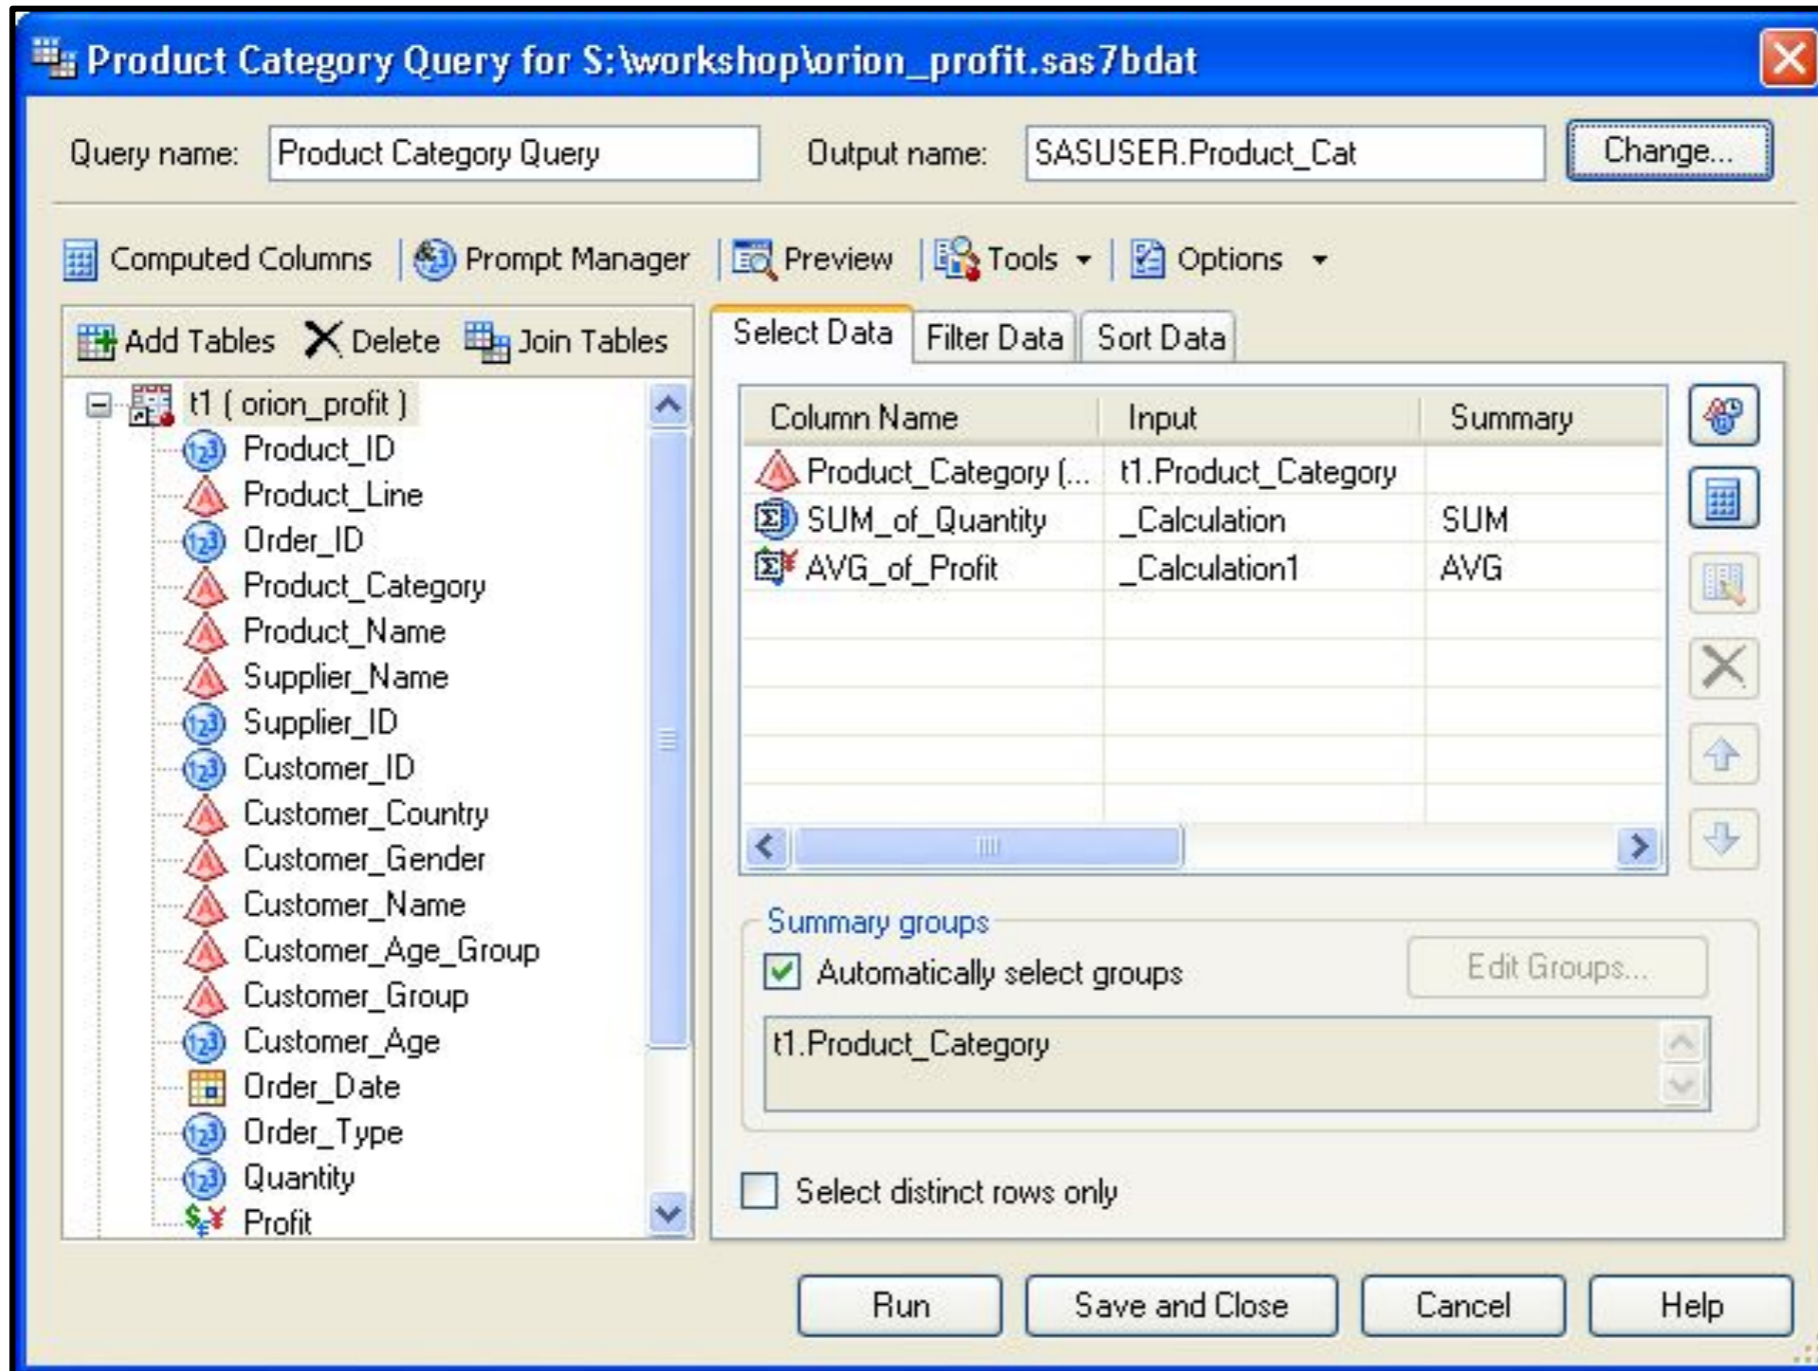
Product Category Query for S:\workshop\orion_profit.sas7bdat

Query name: Product Category Query
Output name: SASUSER.Product_Cat
Change...

Computed Columns | Prompt Manager | Preview | Tools | Options

Add Tables | Delete | Join Tables

t1 ( orion_profit )
Product_ID
Product_Line
Order_ID
Product_Category
Product_Name
Supplier_Name
Supplier_ID
Customer_ID
Customer_Country
Customer_Gender
Customer_Name
Customer_Age_Group
Customer_Group
Customer_Age
Order_Date
Order_Type
Quantity
Profit

Select Data | Filter Data | Sort Data

| Column Name | Input | Summary |
|---|---|---|
| Product_Category (... | t1.Product_Category | |
| SUM_of_Quantity | _Calculation | SUM |
| AVG_of_Profit | _Calculation1 | AVG |

Summary groups
Automatically select groups
Edit Groups...
t1.Product_Category

Select distinct rows only

Run | Save and Close | Cancel | Help